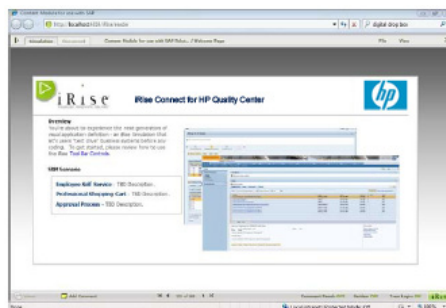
iRise

iRise Connect for HP Quality Center

Overview
You're about to experience the next generation of visual application definition - an iRise Simulation that let's users "test drive" business systems before any coding. To get started, please review how to use the iRise Tool Bar Controls.

SIM Scenarios

Employee Self Service - TBD Description.
Professional Shopping Cart - TBD Description.
Approval Process - TBD Description.

Add Comment

Done